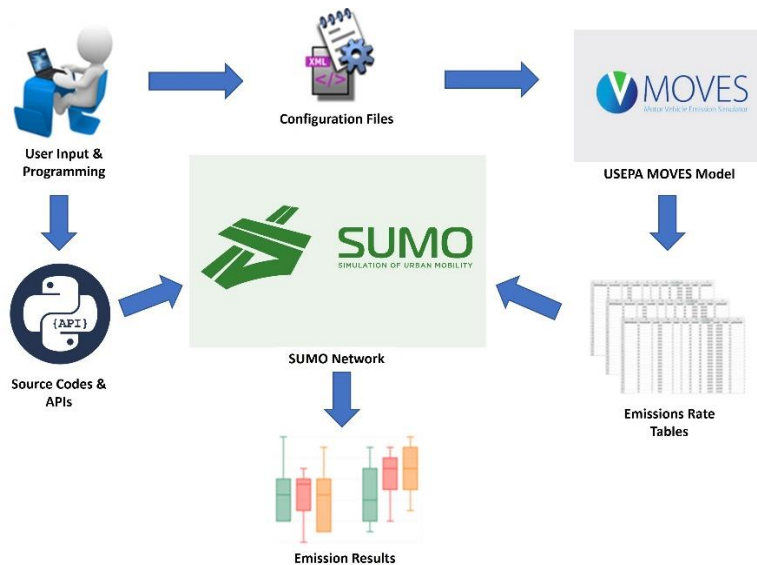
User Input & Programming

XML

Configuration Files

MOVES

Motor Vehicle Emission Simulator

USEPA MOVES Model

SUMO

SIMULATION OF URBAN MOBILITY

SUMO Network

{API}

Source Codes & APIs

Emissions Rate Tables

Emission Results